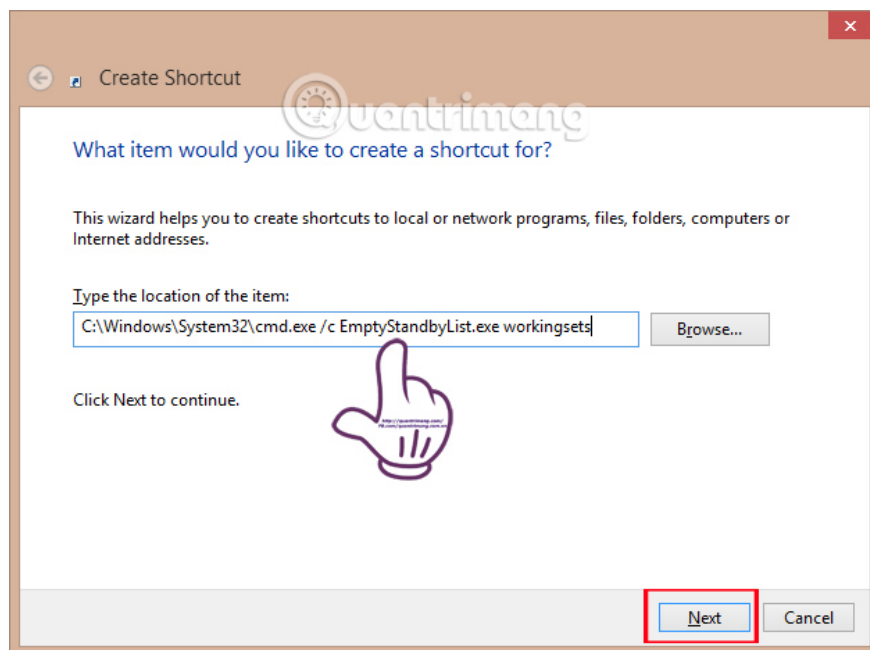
Create Shortcut

Quantrimang

What item would you like to create a shortcut for?

This wizard helps you to create shortcuts to local or network programs, files, folders, computers or Internet addresses.

Type the location of the item:

C:\Windows\System32\cmd.exe /c EmptyStandbyList.exe workingsets

Browse...

Click Next to continue.

Next

Cancel